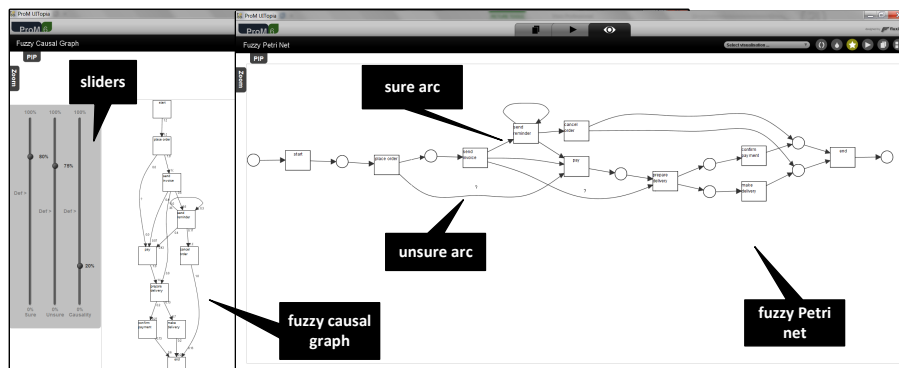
ProM UITopia

ProM

Fuzzy Causal Graph

PIP

Zoom

sliders

100% 100% 100%

80%

75%

20%

Def > Def > Def >

0% 0% 0%
Sure Unsure Causality

start

place order

send invoice

send reminder

pay

cancel order

prepare delivery

confirm payment

make delivery

end

fuzzy causal graph

ProM UITopia

ProM

Fuzzy Petri Net

Select visualization...

PIP

Zoom

sure arc

start

place order

send invoice

send reminder

cancel order

pay

prepare delivery

confirm payment

make delivery

end

?

?

unsure arc

fuzzy Petri net